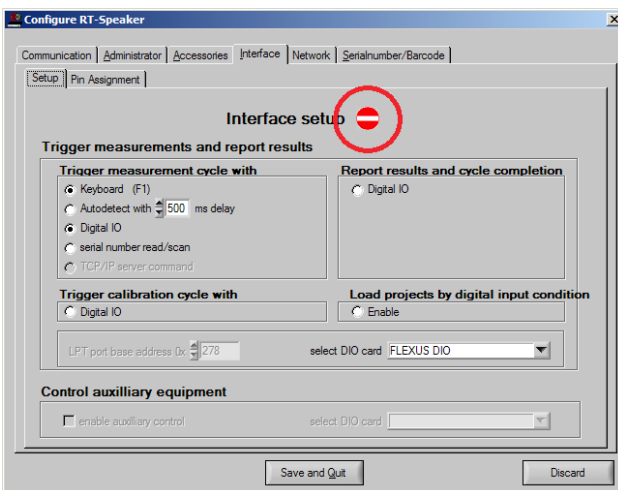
Configure RT-Speaker

Communication | Administrator | Accessories | Interface | Network | Serialnumber/Barcode

Setup | Pin Assignment

Interface setup

Trigger measurements and report results

Trigger measurement cycle with
Keyboard (F1)
Autodetect with 500 ms delay
Digital IO
serial number read/scan
TCP/IP server command

Report results and cycle completion
Digital IO

Trigger calibration cycle with
Digital IO

Load projects by digital input condition
Enable

LPT port base address 0x 278
select DIO card FLEXUS DIO

Control auxilliary equipment

enable auxilliary control
select DIO card

Save and Quit
Discard